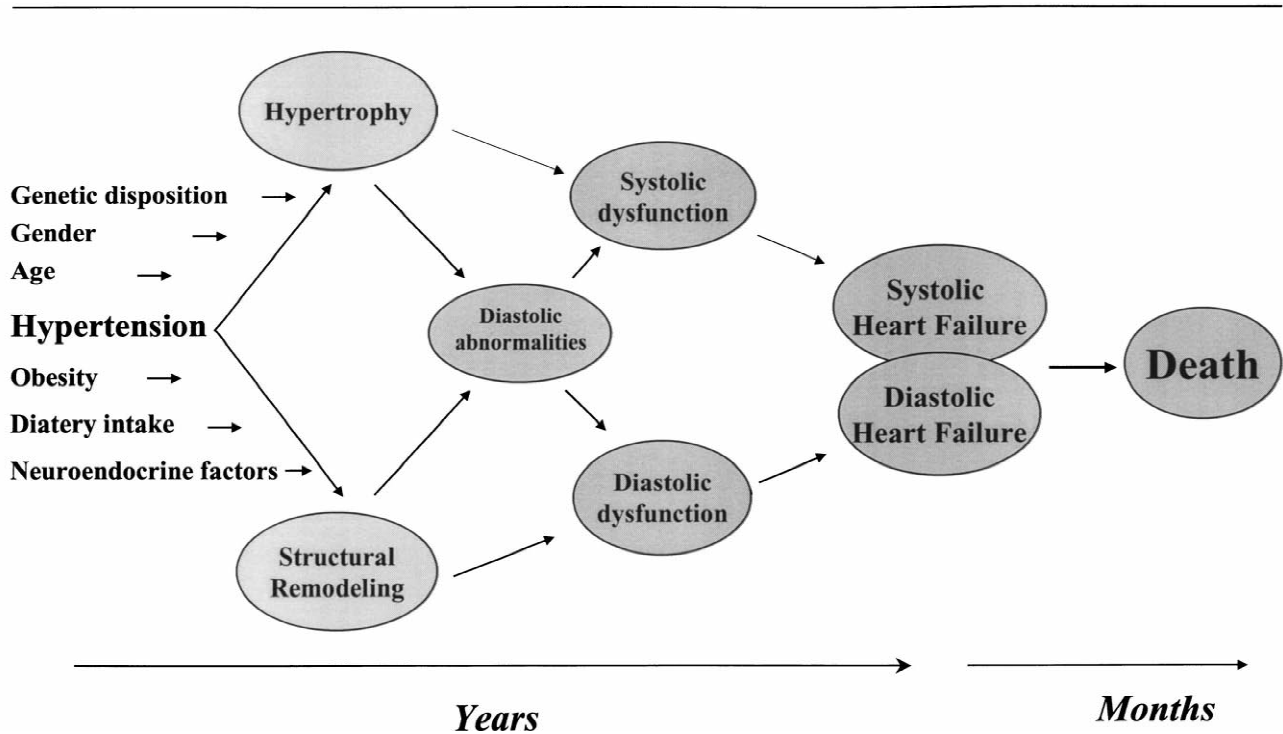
Genetic disposition
Gender
Age
Hypertension
Obesity
Diatery intake
Neuroendocrine factors

Hypertrophy

Structural Remodeling

Diastolic abnormalities

Systolic dysfunction

Diastolic dysfunction

Systolic Heart Failure

Diastolic Heart Failure

Death

Years

Months